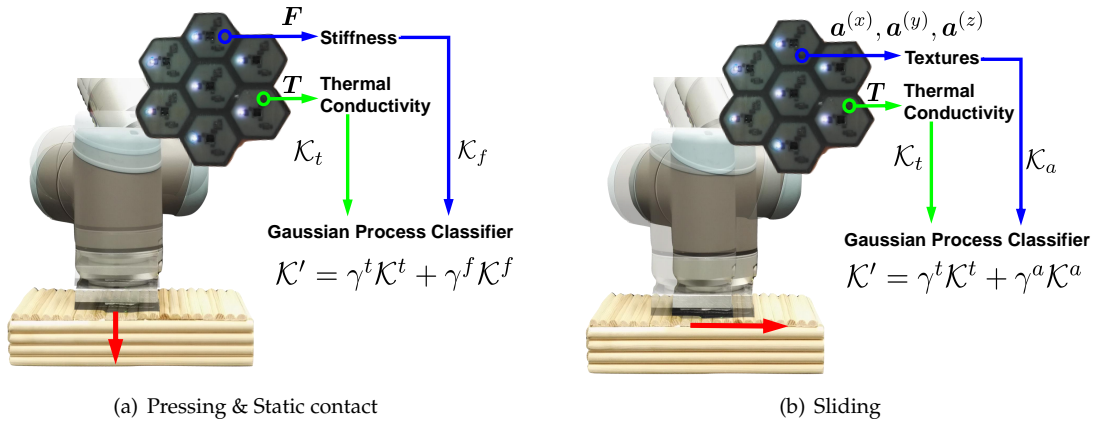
$\boldsymbol{F}$
Stiffness
$\boldsymbol{T}$
Thermal Conductivity
$\mathcal{K}_t$
$\mathcal{K}_f$
Gaussian Process Classifier
$\mathcal{K}' = \gamma^t \mathcal{K}^t + \gamma^f \mathcal{K}^f$

(a) Pressing & Static contact

$\boldsymbol{a}^{(x)}, \boldsymbol{a}^{(y)}, \boldsymbol{a}^{(z)}$
Textures
$\boldsymbol{T}$
Thermal Conductivity
$\mathcal{K}_t$
$\mathcal{K}_a$
Gaussian Process Classifier
$\mathcal{K}' = \gamma^t \mathcal{K}^t + \gamma^a \mathcal{K}^a$

(b) Sliding